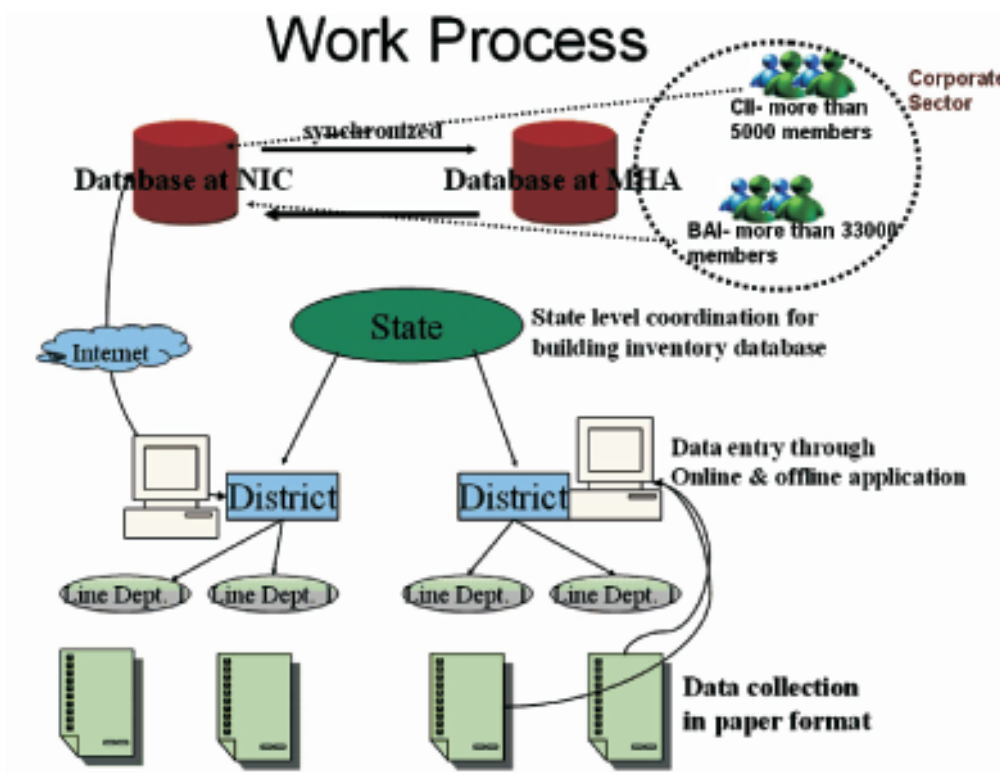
Work Process

Corporate Sector

CII- more than 5000 members

BAI- more than 33000 members

synchronized

Database at NIC

Database at MHA

State

State level coordination for building inventory database

Internet

District

District

Data entry through Online & offline application

Line Dept. 1

Line Dept. 1

Line Dept. 1

Line Dept. 1

Data collection in paper format